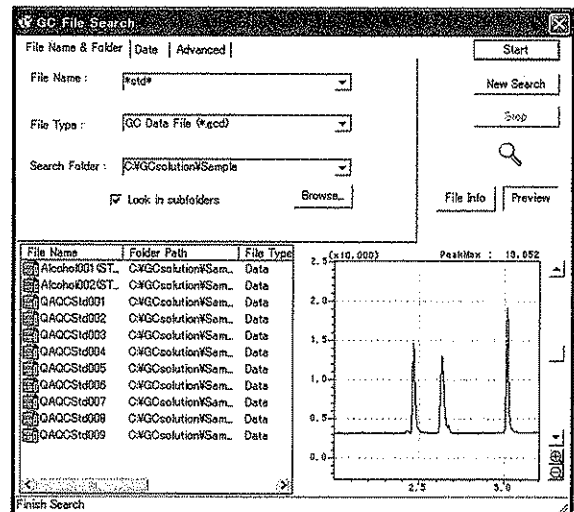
GC File Search

File Name & Folder | Date | Advanced

Start

File Name : *std*

New Search

File Type : GC Data File (*.gcd)

Stop

Search Folder : C:¥GCsolution¥Sample

Look in subfolders

Browse...

File Info | Preview

| File Name | Folder Path | File Type |
|---|---|---|
| Alcohol001(ST... | C:¥GCsolution¥Sam... | Data |
| Alcohol002(ST... | C:¥GCsolution¥Sam... | Data |
| QAQCStd001 | C:¥GCsolution¥Sam... | Data |
| QAQCStd002 | C:¥GCsolution¥Sam... | Data |
| QAQCStd003 | C:¥GCsolution¥Sam... | Data |
| QAQCStd004 | C:¥GCsolution¥Sam... | Data |
| QAQCStd005 | C:¥GCsolution¥Sam... | Data |
| QAQCStd006 | C:¥GCsolution¥Sam... | Data |
| QAQCStd007 | C:¥GCsolution¥Sam... | Data |
| QAQCStd008 | C:¥GCsolution¥Sam... | Data |
| QAQCStd009 | C:¥GCsolution¥Sam... | Data |

2.5 (x10,000)   PeakMax : 10,052

2.0

1.5

1.0

0.5

0.0

2.5   3.0

Finish Search